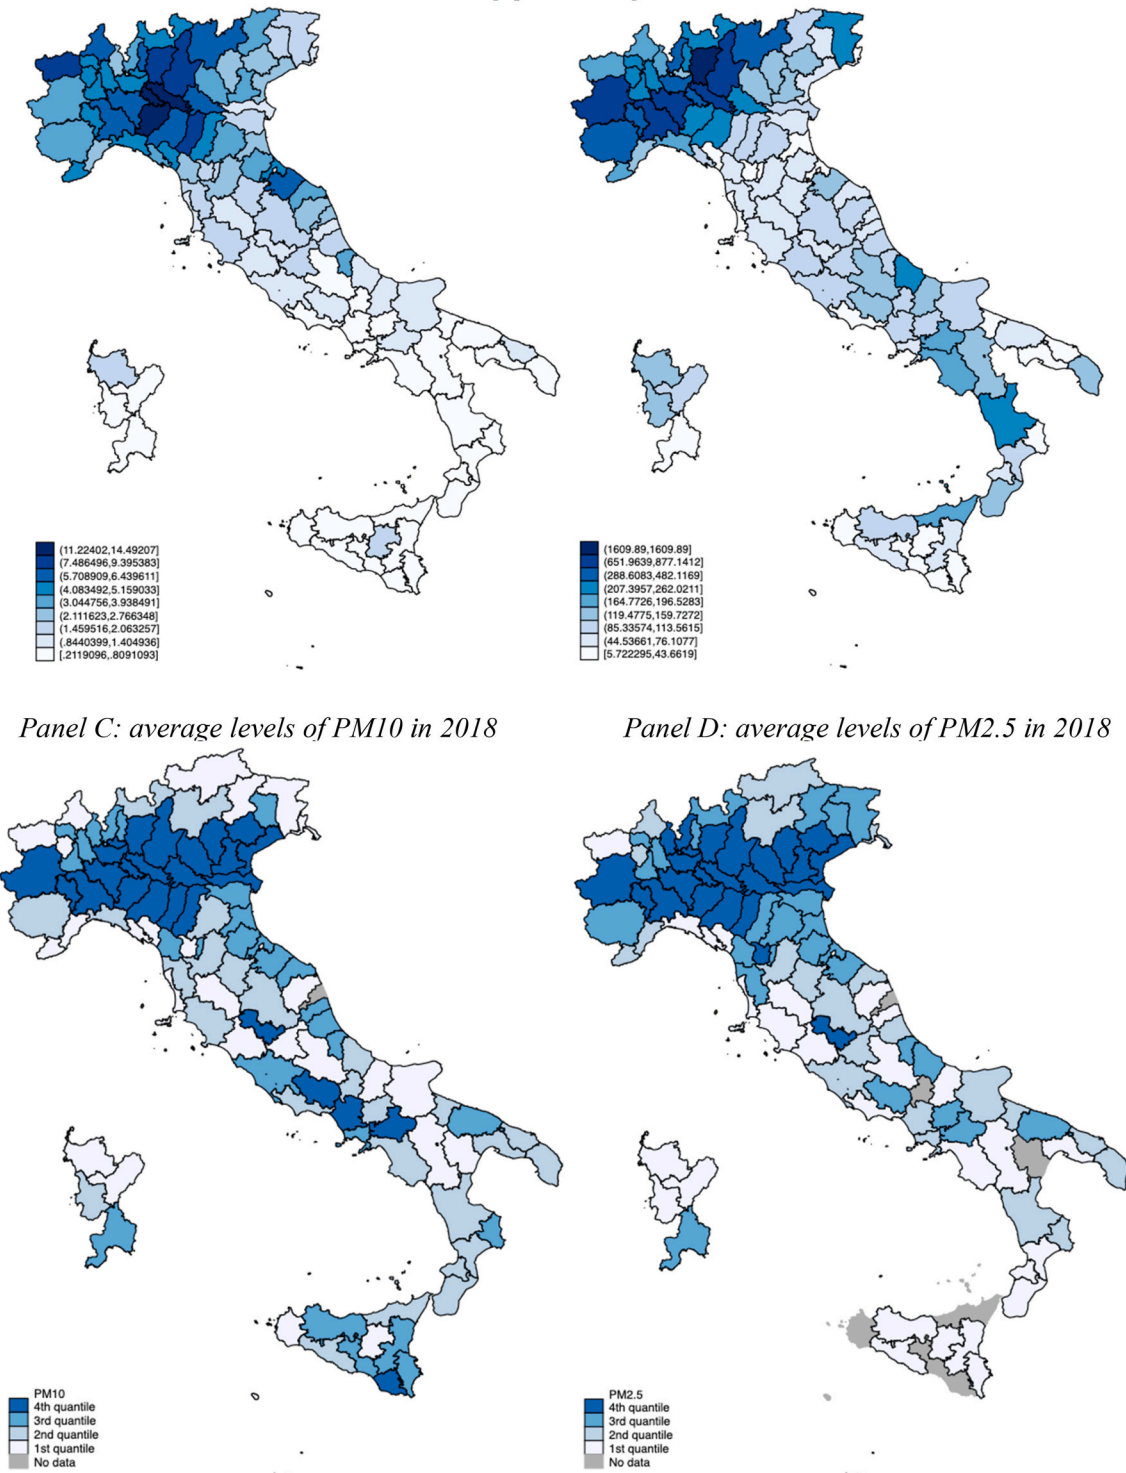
(11.22402,14.49207]
(7.486496,9.395383]
(5.708909,6.439611]
(4.083492,5.159033]
(3.044756,3.938491]
(2.111623,2.766348]
(1.459516,2.063257]
(.8440399,1.404936]
[.2119096,.8091093]

(1609.89,1609.89]
(651.9639,877.1412]
(288.6083,482.1169]
(207.3957,262.0211]
(164.7726,196.5283]
(119.4775,159.7272]
(85.33574,113.5615]
(44.53661,76.1077]
[5.722295,43.6619]

Panel C: average levels of PM10 in 2018

Panel D: average levels of PM2.5 in 2018

PM10
4th quantile
3rd quantile
2nd quantile
1st quantile
No data

PM2.5
4th quantile
3rd quantile
2nd quantile
1st quantile
No data